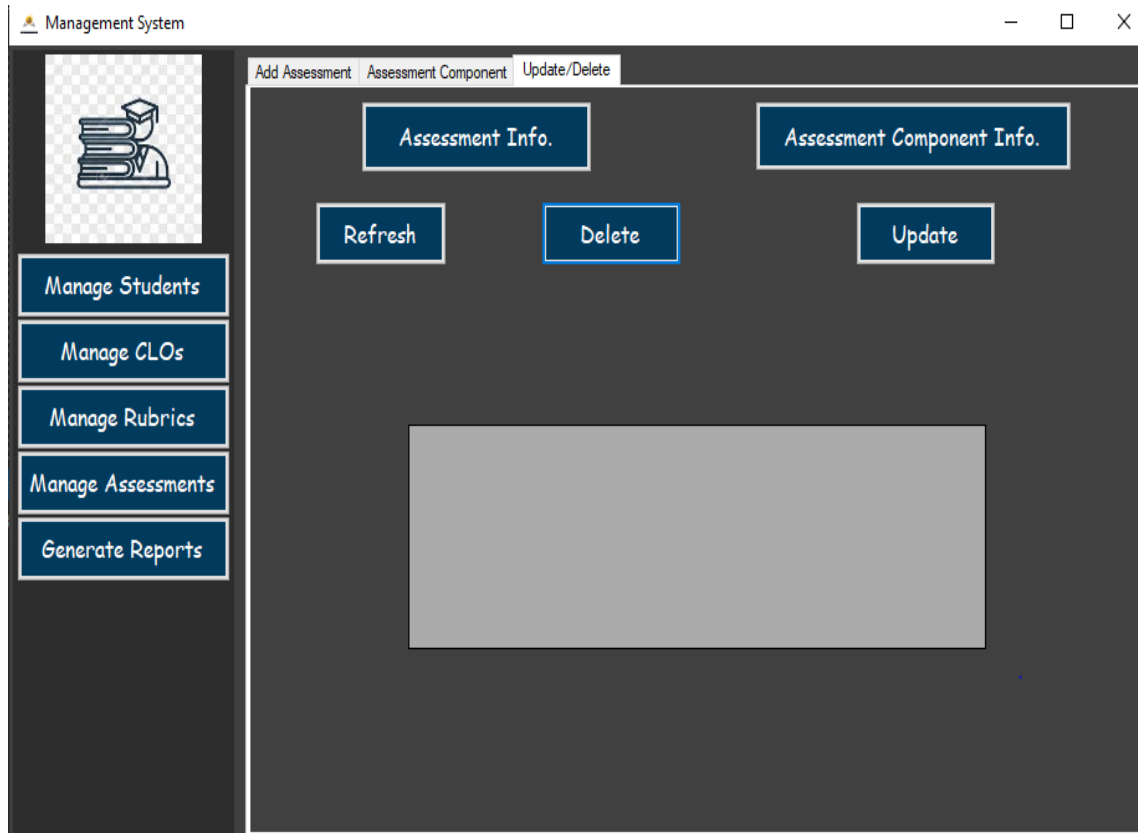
Management System

Manage Students

Manage CLOs

Manage Rubrics

Manage Assessments

Generate Reports

Add Assessment | Assessment Component | Update/Delete

Assessment Info.

Assessment Component Info.

Refresh

Delete

Update